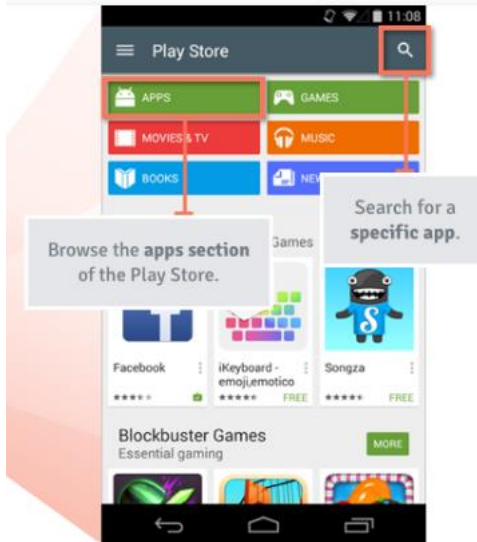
11:08

Play Store

APPS

GAMES

MOVIES & TV

MUSIC

BOOKS

NEW

Search for a **specific app**.

Browse the **apps section** of the Play Store.

Games

Facebook

iKeyboard - emoji,emotico

FREE

Songza

FREE

Blockbuster Games

Essential gaming

MORE